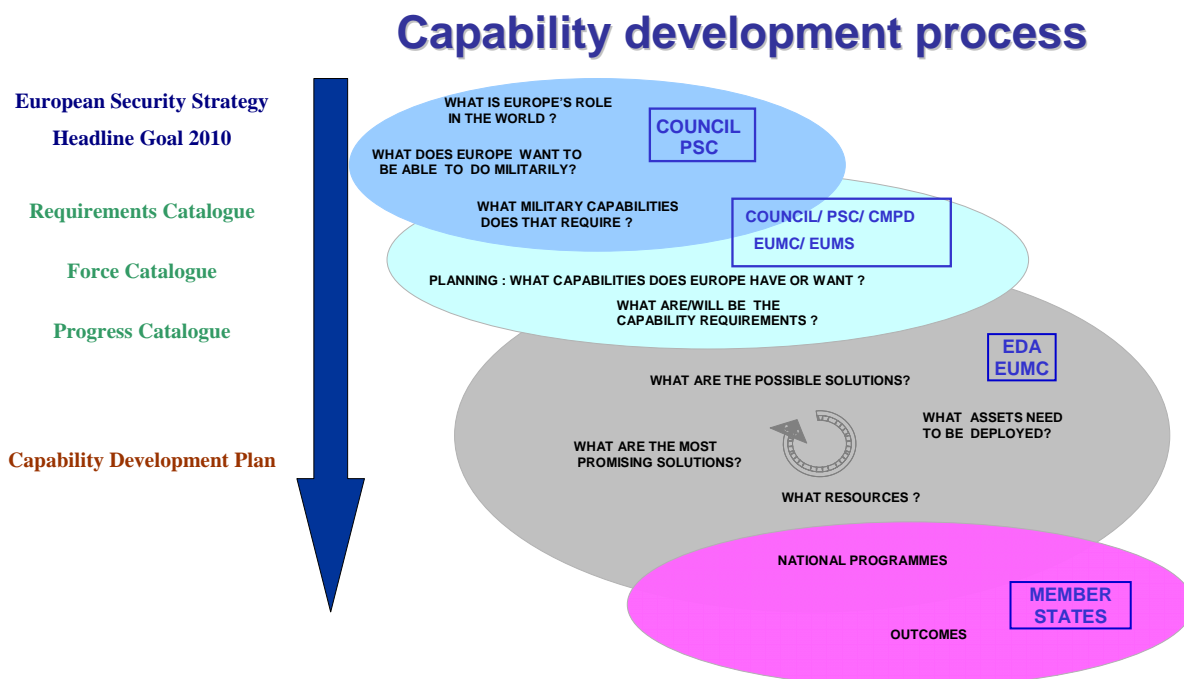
Capability development process

European Security Strategy

Headline Goal 2010

Requirements Catalogue

Force Catalogue

Progress Catalogue

Capability Development Plan

WHAT IS EUROPE'S ROLE IN THE WORLD ?

COUNCIL PSC

WHAT DOES EUROPE WANT TO BE ABLE TO DO MILITARILY?

WHAT MILITARY CAPABILITIES DOES THAT REQUIRE ?

COUNCIL/ PSC/ CMPD
EUMC/ EUMS

PLANNING : WHAT CAPABILITIES DOES EUROPE HAVE OR WANT ?

WHAT ARE/WILL BE THE CAPABILITY REQUIREMENTS ?

EDA EUMC

WHAT ARE THE POSSIBLE SOLUTIONS?

WHAT ASSETS NEED TO BE DEPLOYED?

WHAT ARE THE MOST PROMISING SOLUTIONS?

WHAT RESOURCES ?

NATIONAL PROGRAMMES

MEMBER STATES

OUTCOMES